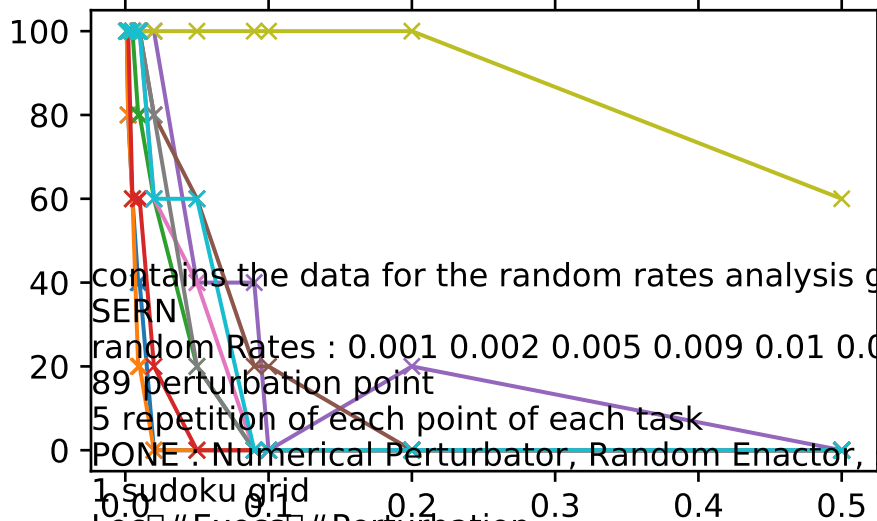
100
80
60
40
20
0
0.0
0.1
0.2
0.3
0.4
0.5
contains the data for the random rates analysis g
SERN
random Rates : 0.001 0.002 0.005 0.009 0.01 0.0
89 perturbation point
5 repetition of each point of each task
PONE : Numerical Perturbator, Random Enactor,
1 sudoku grid
Loc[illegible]/Exec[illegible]/Perturbation